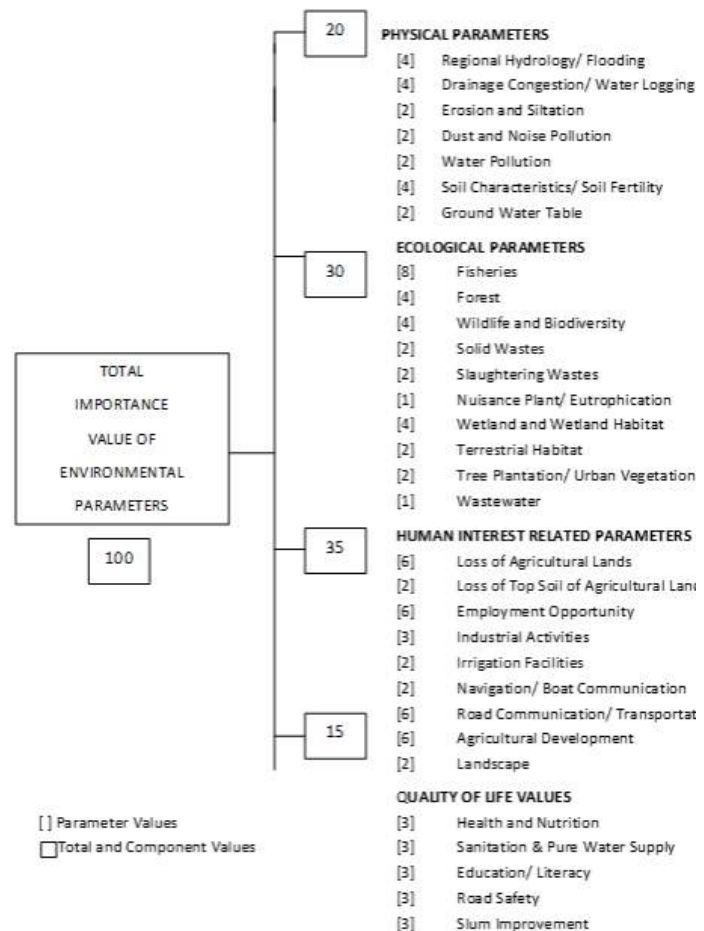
TOTAL IMPORTANCE VALUE OF ENVIRONMENTAL PARAMETERS

100

20

PHYSICAL PARAMETERS
[4] Regional Hydrology/ Flooding
[4] Drainage Congestion/ Water Logging
[2] Erosion and Siltation
[2] Dust and Noise Pollution
[2] Water Pollution
[4] Soil Characteristics/ Soil Fertility
[2] Ground Water Table

30

ECOLOGICAL PARAMETERS
[8] Fisheries
[4] Forest
[4] Wildlife and Biodiversity
[2] Solid Wastes
[2] Slaughtering Wastes
[1] Nuisance Plant/ Eutrophication
[4] Wetland and Wetland Habitat
[2] Terrestrial Habitat
[2] Tree Plantation/ Urban Vegetation
[1] Wastewater

35

HUMAN INTEREST RELATED PARAMETERS
[6] Loss of Agricultural Lands
[2] Loss of Top Soil of Agricultural Lan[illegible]
[6] Employment Opportunity
[3] Industrial Activities
[2] Irrigation Facilities
[2] Navigation/ Boat Communication
[6] Road Communication/ Transportat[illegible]
[6] Agricultural Development
[2] Landscape

15

QUALITY OF LIFE VALUES
[3] Health and Nutrition
[3] Sanitation & Pure Water Supply
[3] Education/ Literacy
[3] Road Safety
[3] Slum Improvement

[ ] Parameter Values
Total and Component Values